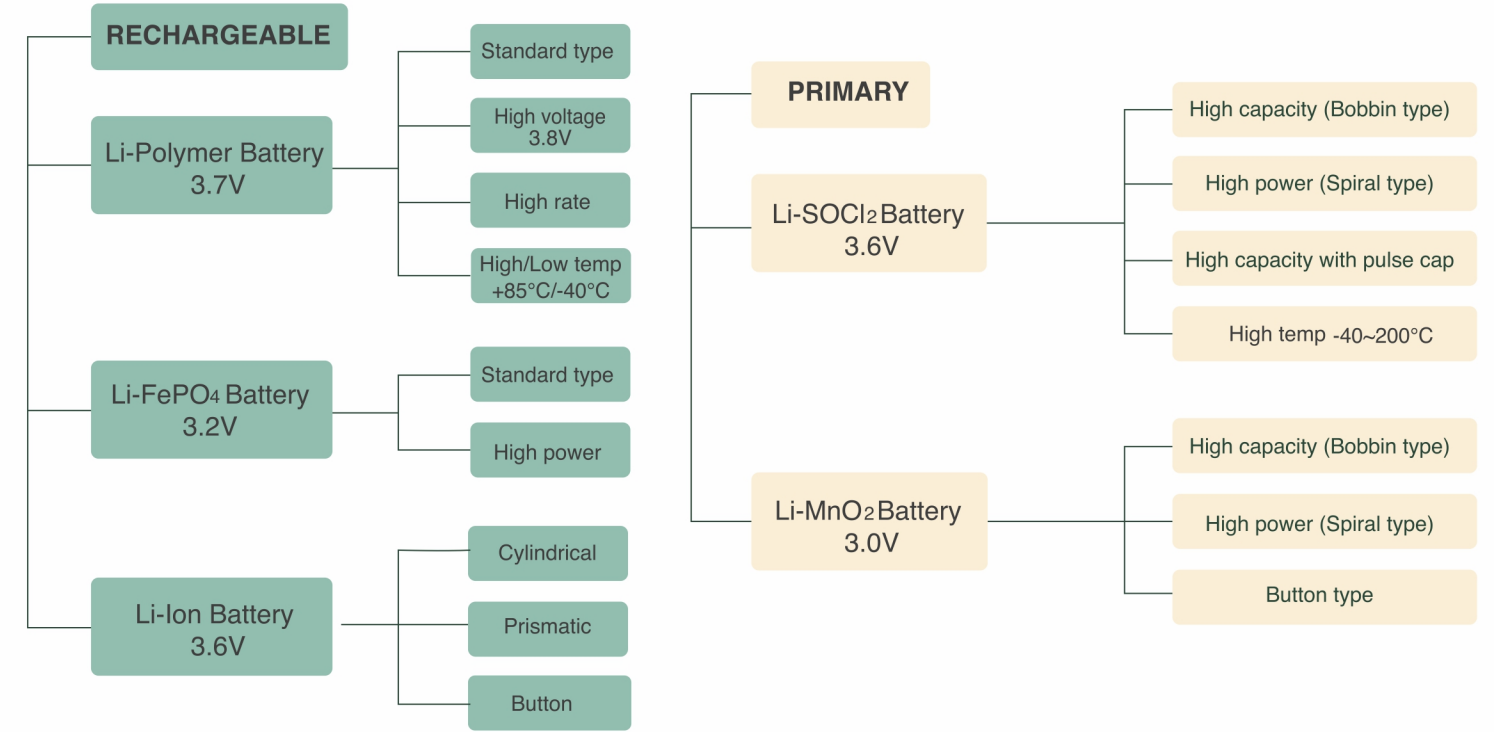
RECHARGEABLE

Li-Polymer Battery 3.7V

Standard type

High voltage 3.8V

High rate

High/Low temp +85°C/-40°C

Li-FePO4 Battery 3.2V

Standard type

High power

Li-Ion Battery 3.6V

Cylindrical

Prismatic

Button

PRIMARY

Li-SOCl2 Battery 3.6V

High capacity (Bobbin type)

High power (Spiral type)

High capacity with pulse cap

High temp -40~200°C

Li-MnO2 Battery 3.0V

High capacity (Bobbin type)

High power (Spiral type)

Button type